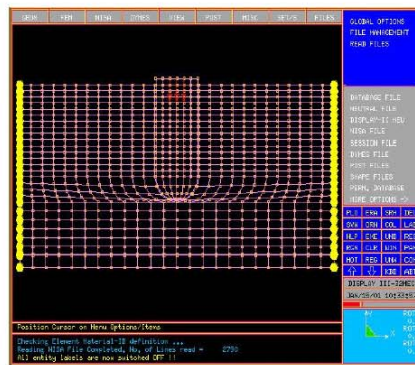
GEOM FEM NISA DYMES VIEW POST MISC SETS FILES

GLOBAL OPTIONS
FILE MANAGEMENT
READ FILES

DATABASE FILE
NEUTRAL FILE
DISPLAY-II NEU
NISA FILE
SESSION FILE
DYMES FILE
POST FILES
SHAPE FILES
PERM. DATABASE
MORE OPTIONS ->

PLT ERH SRH DE
SVN DRN COL LA
HLP CHE UNE RE
RSK CLR WIN PA
HOT REG LNK CO
KBD ABT

DISPLAY III-20MEG
JAN/28/01 10:33:15

Position Cursor on Menu Options/Items

Checking Element Material-ID definition ...
Reading NISA file Completed, No. of Lines read = 2750
All entity labels are now switched OFF !!